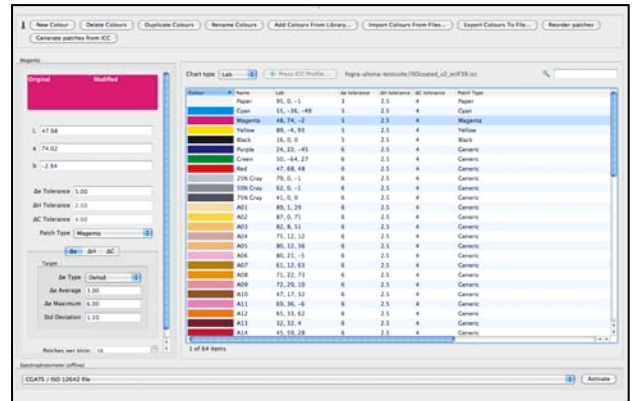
New Colour | Delete Colours | Duplicate Colours | Rename Colours | Add Colours From Library... | Import Colours From Files... | Export Colours To File... | Reorder patches

Generate patches from ICC

Magenta

Original | Modified

L 47.68

a 74.02

b -2.84

ΔE Tolerance 5.00

ΔH Tolerance 2.50

ΔC Tolerance 4.00

Patch Type Magenta

ΔE | ΔH | ΔC

Target

ΔE Type Default

ΔE Average 3.00

ΔE Maximum 6.00

Std Deviation 1.50

Patches per strip: 16

Chart type Lab | Press ICC Profile | fogra-altona-testsuite/ISOcoated_v2_eciFS9.icc

| Colour | Name | Lab | ΔE tolerance | ΔH tolerance | ΔC tolerance | Patch Type |
|---|---|---|---|---|---|---|
| | Paper | 95, 0, -1 | 3 | 2.5 | 4 | Paper |
| | Cyan | 55, -36, -49 | 5 | 2.5 | 4 | Cyan |
| | Magenta | 48, 74, -2 | 5 | 2.5 | 4 | Magenta |
| | Yellow | 89, -4, 93 | 5 | 2.5 | 4 | Yellow |
| | Black | 16, 0, 0 | 5 | 2.5 | 4 | Black |
| | Purple | 24, 22, -45 | 6 | 2.5 | 4 | Generic |
| | Green | 50, -64, 27 | 6 | 2.5 | 4 | Generic |
| | Red | 47, 68, 48 | 6 | 2.5 | 4 | Generic |
| | 25% Gray | 79, 0, -1 | 6 | 2.5 | 4 | Generic |
| | 50% Gray | 62, 0, -1 | 6 | 2.5 | 4 | Generic |
| | 75% Gray | 41, 0, 0 | 6 | 2.5 | 4 | Generic |
| | A01 | 89, 1, 29 | 6 | 2.5 | 4 | Generic |
| | A02 | 87, 0, 71 | 6 | 2.5 | 4 | Generic |
| | A03 | 82, 8, 51 | 6 | 2.5 | 4 | Generic |
| | A04 | 75, 12, 12 | 6 | 2.5 | 4 | Generic |
| | A05 | 80, 12, 36 | 6 | 2.5 | 4 | Generic |
| | A06 | 80, 21, -5 | 6 | 2.5 | 4 | Generic |
| | A07 | 61, 12, 63 | 6 | 2.5 | 4 | Generic |
| | A08 | 71, 22, 73 | 6 | 2.5 | 4 | Generic |
| | A09 | 72, 29, 10 | 6 | 2.5 | 4 | Generic |
| | A10 | 47, 17, 32 | 6 | 2.5 | 4 | Generic |
| | A11 | 69, 36, -6 | 6 | 2.5 | 4 | Generic |
| | A12 | 65, 33, 62 | 6 | 2.5 | 4 | Generic |
| | A13 | 32, 32, 4 | 6 | 2.5 | 4 | Generic |
| | A14 | 45, 59, 28 | 6 | 2.5 | 4 | Generic |

1 of 64 items

Spectrophotometer (offline)

CGATS / ISO 12642 file

Activate